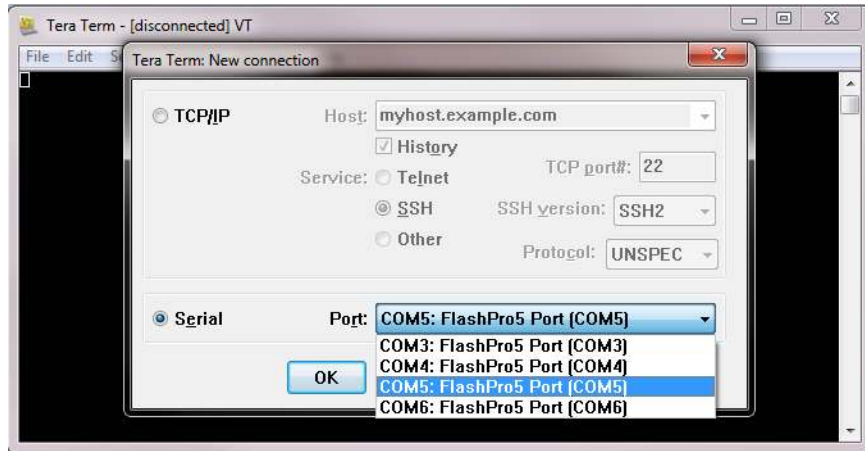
Tera Term - [disconnected] VT

File Edit S

Tera Term: New connection

TCP/IP

Host: myhost.example.com

History

Service: Telnet

TCP port#: 22

SSH

SSH version: SSH2

Other

Protocol: UNSPEC

Serial

Port: COM5: FlashPro5 Port (COM5)

COM3: FlashPro5 Port (COM3)
COM4: FlashPro5 Port (COM4)
COM5: FlashPro5 Port (COM5)
COM6: FlashPro5 Port (COM6)

OK